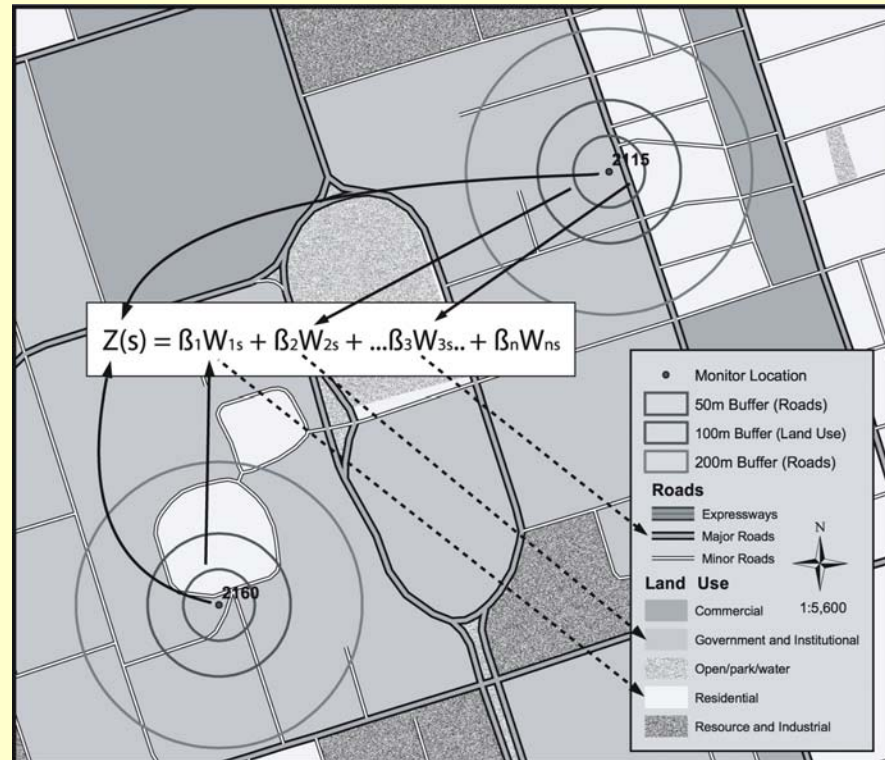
2115

$Z(s) = ß_1W_{1s} + ß_2W_{2s} + ...ß_3W_{3s}.. + ß_nW_{ns}$

2160

Monitor Location
50m Buffer (Roads)
100m Buffer (Land Use)
200m Buffer (Roads)

Roads
Expressways
Major Roads
Minor Roads

N

Land Use
Commercial
1:5,600
Government and Institutional
Open/park/water
Residential
Resource and Industrial